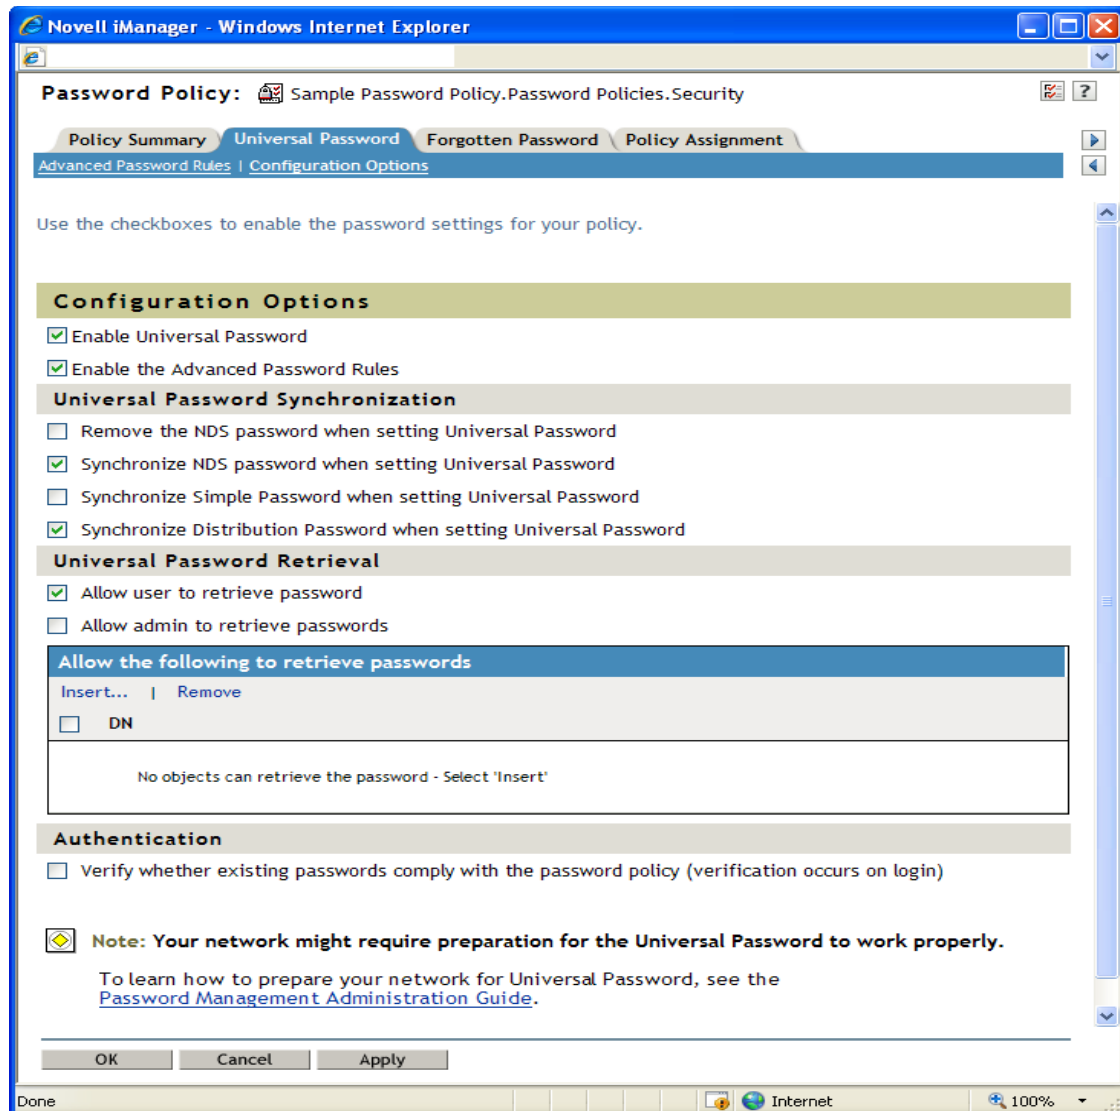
Novell iManager - Windows Internet Explorer

Password Policy: Sample Password Policy.Password Policies.Security

Policy Summary | Universal Password | Forgotten Password | Policy Assignment

Advanced Password Rules | Configuration Options

Use the checkboxes to enable the password settings for your policy.

Configuration Options

Enable Universal Password

Enable the Advanced Password Rules

Universal Password Synchronization

Remove the NDS password when setting Universal Password

Synchronize NDS password when setting Universal Password

Synchronize Simple Password when setting Universal Password

Synchronize Distribution Password when setting Universal Password

Universal Password Retrieval

Allow user to retrieve password

Allow admin to retrieve passwords

Allow the following to retrieve passwords

Insert... | Remove

DN

No objects can retrieve the password - Select 'Insert'

Authentication

Verify whether existing passwords comply with the password policy (verification occurs on login)

Note: Your network might require preparation for the Universal Password to work properly.

To learn how to prepare your network for Universal Password, see the Password Management Administration Guide.

OK | Cancel | Apply

Done | Internet | 100%